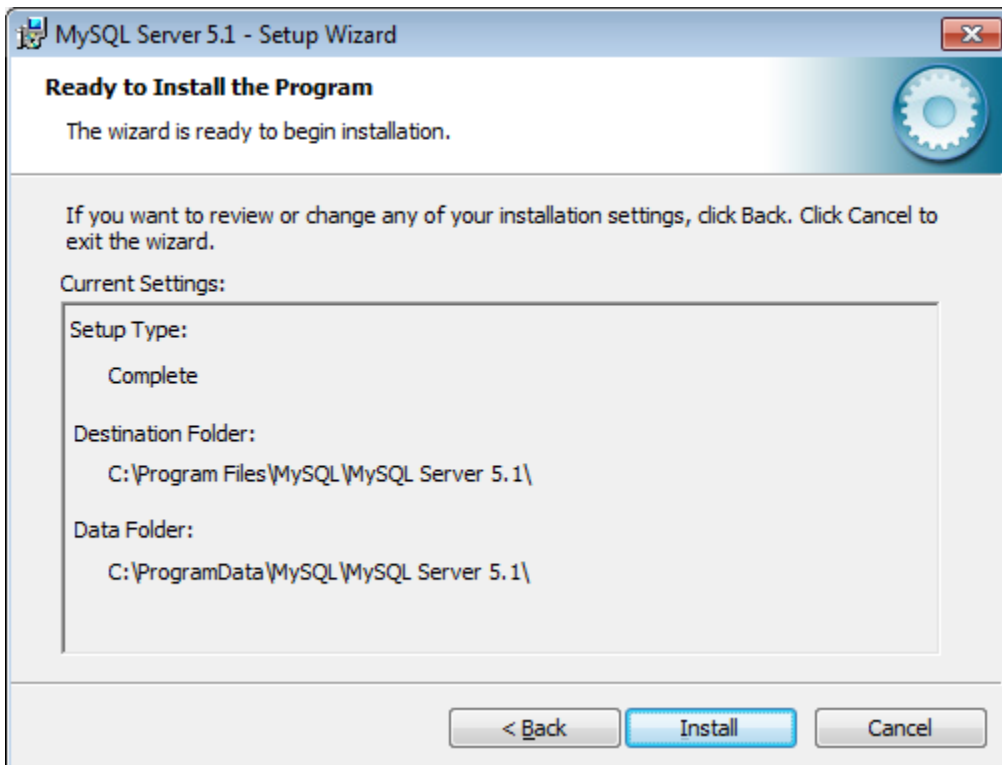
MySQL Server 5.1 - Setup Wizard

Ready to Install the Program

The wizard is ready to begin installation.

If you want to review or change any of your installation settings, click Back. Click Cancel to exit the wizard.

Current Settings:

Setup Type:

Complete

Destination Folder:

C:\Program Files\MySQL\MySQL Server 5.1\

Data Folder:

C:\ProgramData\MySQL\MySQL Server 5.1\

< Back

Install

Cancel